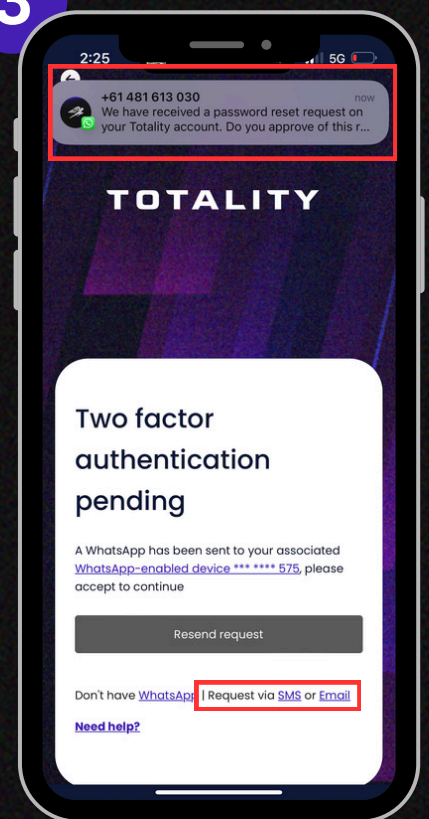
3

2:25

5G

+61 481 613 030
now
We have received a password reset request on your Totality account. Do you approve of this r...

TOTALITY

Two factor authentication pending

A WhatsApp has been sent to your associated WhatsApp-enabled device *** **** 575, please accept to continue

Resend request

Don't have WhatsApp | Request via SMS or Email

Need help?